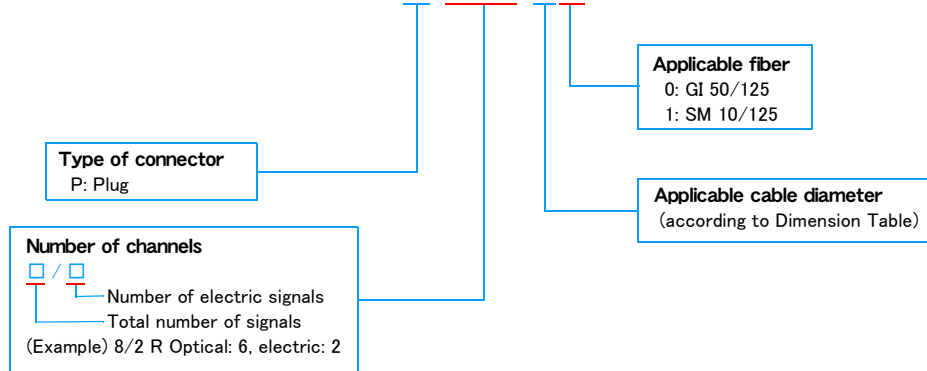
Applicable fiber
0: GI 50/125
1: SM 10/125

Type of connector
P: Plug

Applicable cable diameter
(according to Dimension Table)

Number of channels
□ / □
Number of electric signals
Total number of signals
(Example) 8/2 R Optical: 6, electric: 2